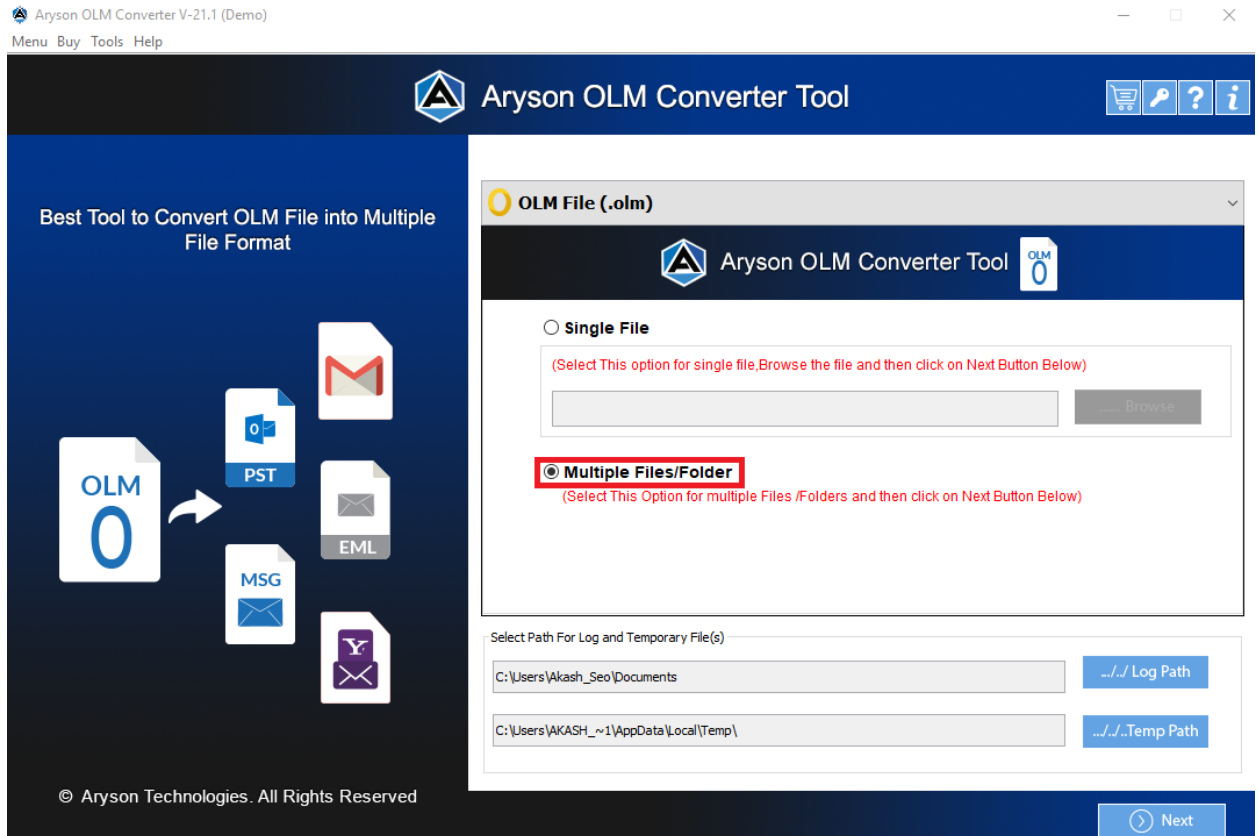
Aryson OLM Converter V-21.1 (Demo)

Menu Buy Tools Help

Aryson OLM Converter Tool

Best Tool to Convert OLM File into Multiple File Format

OLM
0

PST

EML

MSG

© Aryson Technologies. All Rights Reserved

OLM File (.olm)

Aryson OLM Converter Tool

OLM
0

Single File

(Select This option for single file,Browse the file and then click on Next Button Below)

...... Browse

Multiple Files/Folder

(Select This Option for multiple Files /Folders and then click on Next Button Below)

Select Path For Log and Temporary File(s)

C:\Users\Akash_Seo\Documents

.../../ Log Path

C:\Users\AKASH_~1\AppData\Local\Temp\

.../../..Temp Path

Next